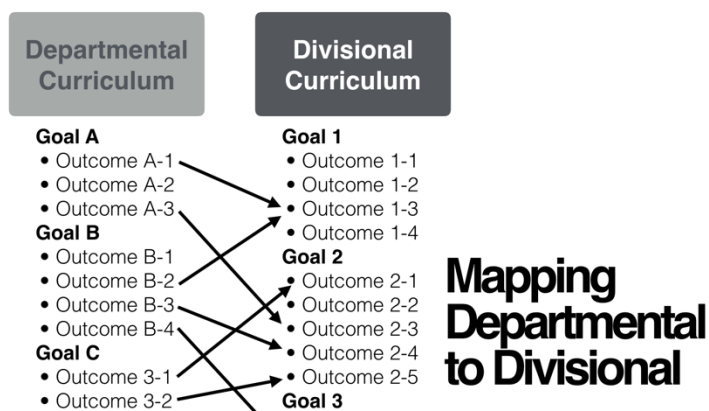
Departmental Curriculum

Goal A
• Outcome A-1
• Outcome A-2
• Outcome A-3
Goal B
• Outcome B-1
• Outcome B-2
• Outcome B-3
• Outcome B-4
Goal C
• Outcome 3-1
• Outcome 3-2

Divisional Curriculum

Goal 1
• Outcome 1-1
• Outcome 1-2
• Outcome 1-3
• Outcome 1-4
Goal 2
• Outcome 2-1
• Outcome 2-2
• Outcome 2-3
• Outcome 2-4
• Outcome 2-5
Goal 3

Mapping Departmental to Divisional